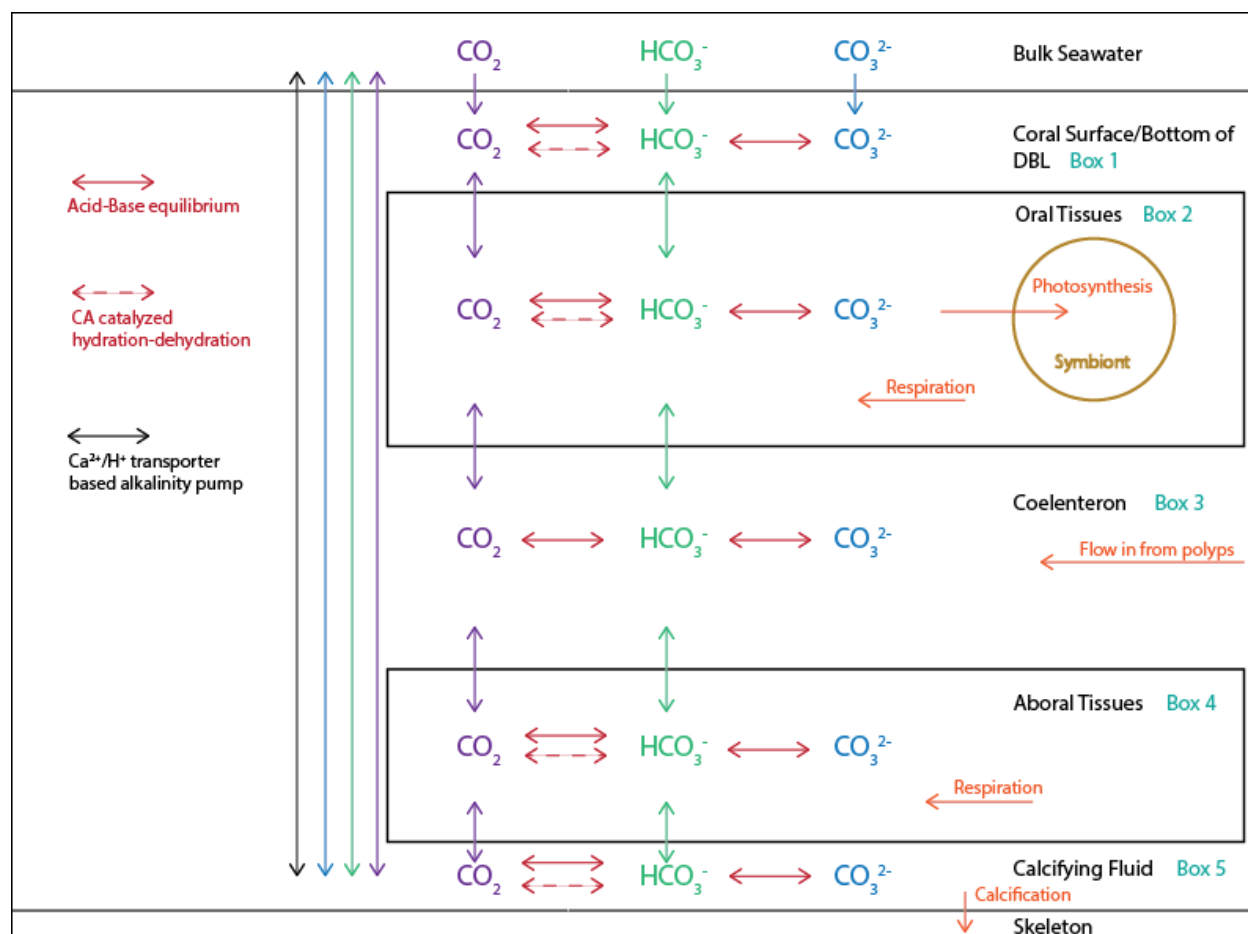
$CO_2$ $HCO_3^-$ $CO_3^{2-}$ Bulk Seawater

$CO_2$ $HCO_3^-$ $CO_3^{2-}$ Coral Surface/Bottom of DBL Box 1

Acid-Base equilibrium

Oral Tissues Box 2

CA catalyzed hydration-dehydration

$CO_2$ $HCO_3^-$ $CO_3^{2-}$ Photosynthesis

Symbiont

Respiration

$Ca^{2+}/H^+$ transporter based alkalinity pump

Coelenteron Box 3

$CO_2$ $HCO_3^-$ $CO_3^{2-}$

Flow in from polyps

Aboral Tissues Box 4

$CO_2$ $HCO_3^-$ $CO_3^{2-}$

Respiration

$CO_2$ $HCO_3^-$ $CO_3^{2-}$ Calcifying Fluid Box 5

Calcification

Skeleton